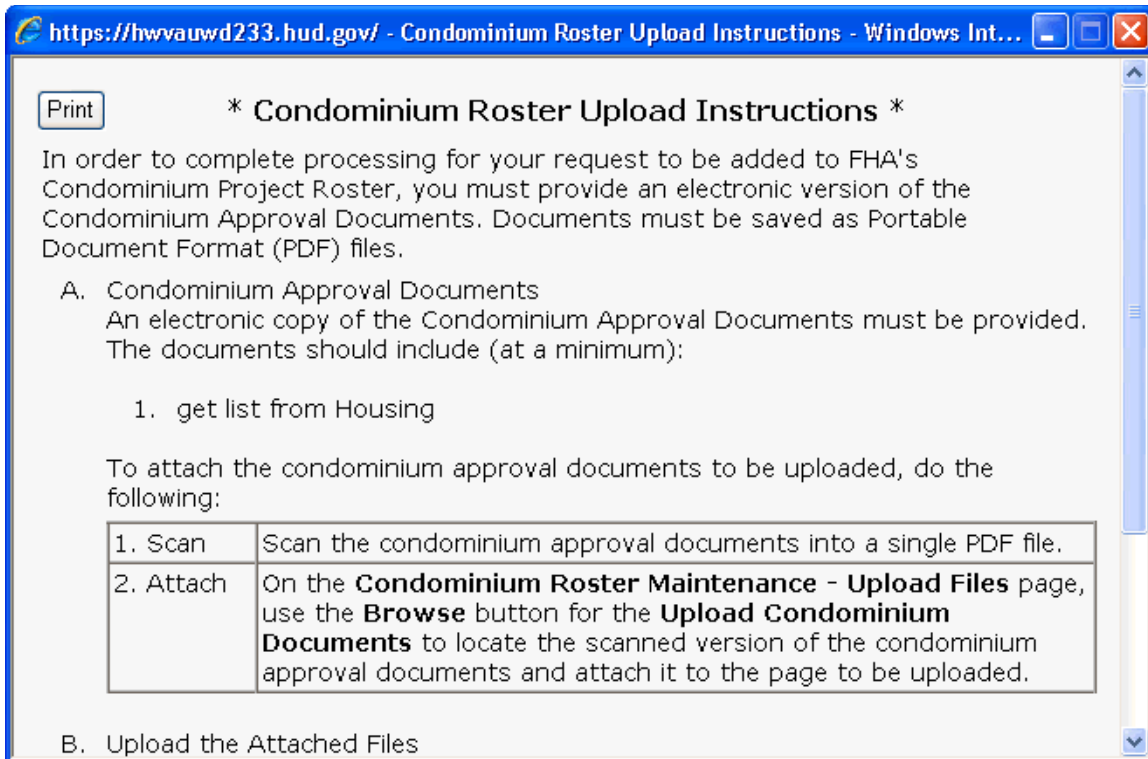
https://hwvauwd233.hud.gov/ - Condominium Roster Upload Instructions - Windows Int...

Print

* Condominium Roster Upload Instructions *

In order to complete processing for your request to be added to FHA's Condominium Project Roster, you must provide an electronic version of the Condominium Approval Documents. Documents must be saved as Portable Document Format (PDF) files.

A. Condominium Approval Documents
An electronic copy of the Condominium Approval Documents must be provided. The documents should include (at a minimum):

1. get list from Housing

To attach the condominium approval documents to be uploaded, do the following:

| 1. Scan | Scan the condominium approval documents into a single PDF file. |
|---|---|
| 2. Attach | On the **Condominium Roster Maintenance - Upload Files** page, use the **Browse** button for the **Upload Condominium Documents** to locate the scanned version of the condominium approval documents and attach it to the page to be uploaded. |

B. Upload the Attached Files